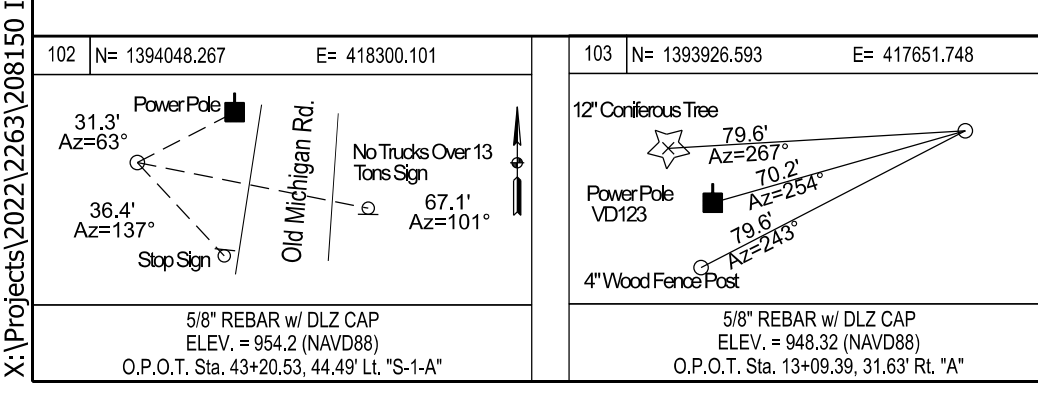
X:\Projects\2022\2263\208150 I

| 102 | N= 1394048.267 | E= 418300.101 |
|---|---|---|

Power Pole
31.3'
Az=63°
Old Michigan Rd.
No Trucks Over 13 Tons Sign
36.4'
Az=137°
67.1'
Az=101°
Stop Sign

5/8" REBAR w/ DLZ CAP
ELEV. = 954.2 (NAVD88)
O.P.O.T. Sta. 43+20.53, 44.49' Lt. "S-1-A"

| 103 | N= 1393926.593 | E= 417651.748 |
|---|---|---|

12" Coniferous Tree
79.6'
Az=267°
70.2'
Az=254°
Power Pole
VD123
79.6'
Az=243°
4" Wood Fence Post

5/8" REBAR w/ DLZ CAP
ELEV. = 948.32 (NAVD88)
O.P.O.T. Sta. 13+09.39, 31.63' Rt. "A"